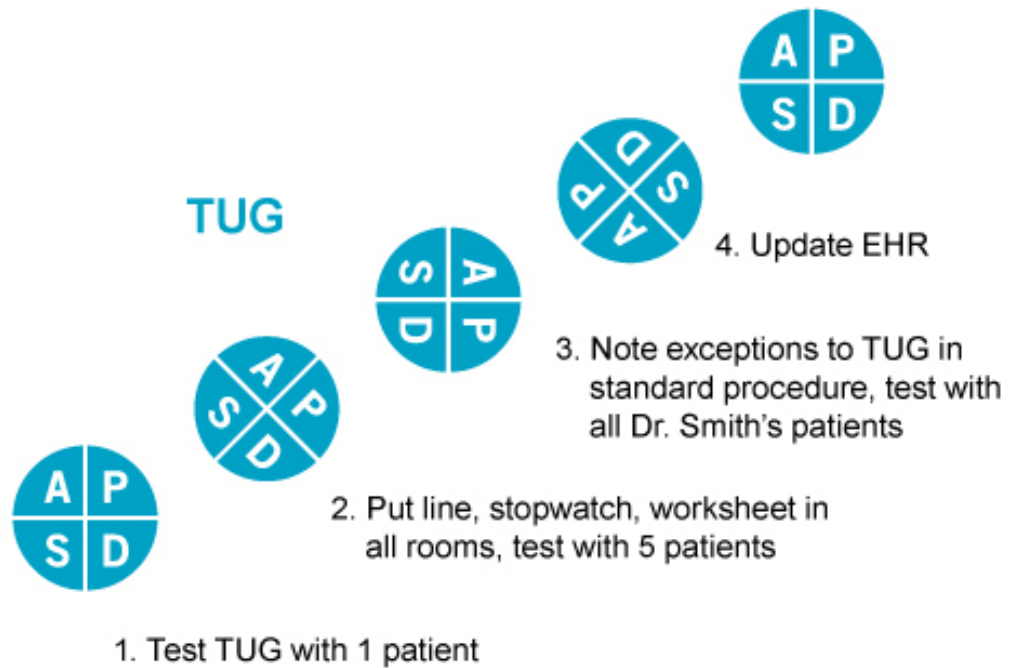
A P
S D

D S
P A

TUG

S A
D P

4. Update EHR

A
S P
D

3. Note exceptions to TUG in standard procedure, test with all Dr. Smith's patients

A P
S D

2. Put line, stopwatch, worksheet in all rooms, test with 5 patients

1. Test TUG with 1 patient